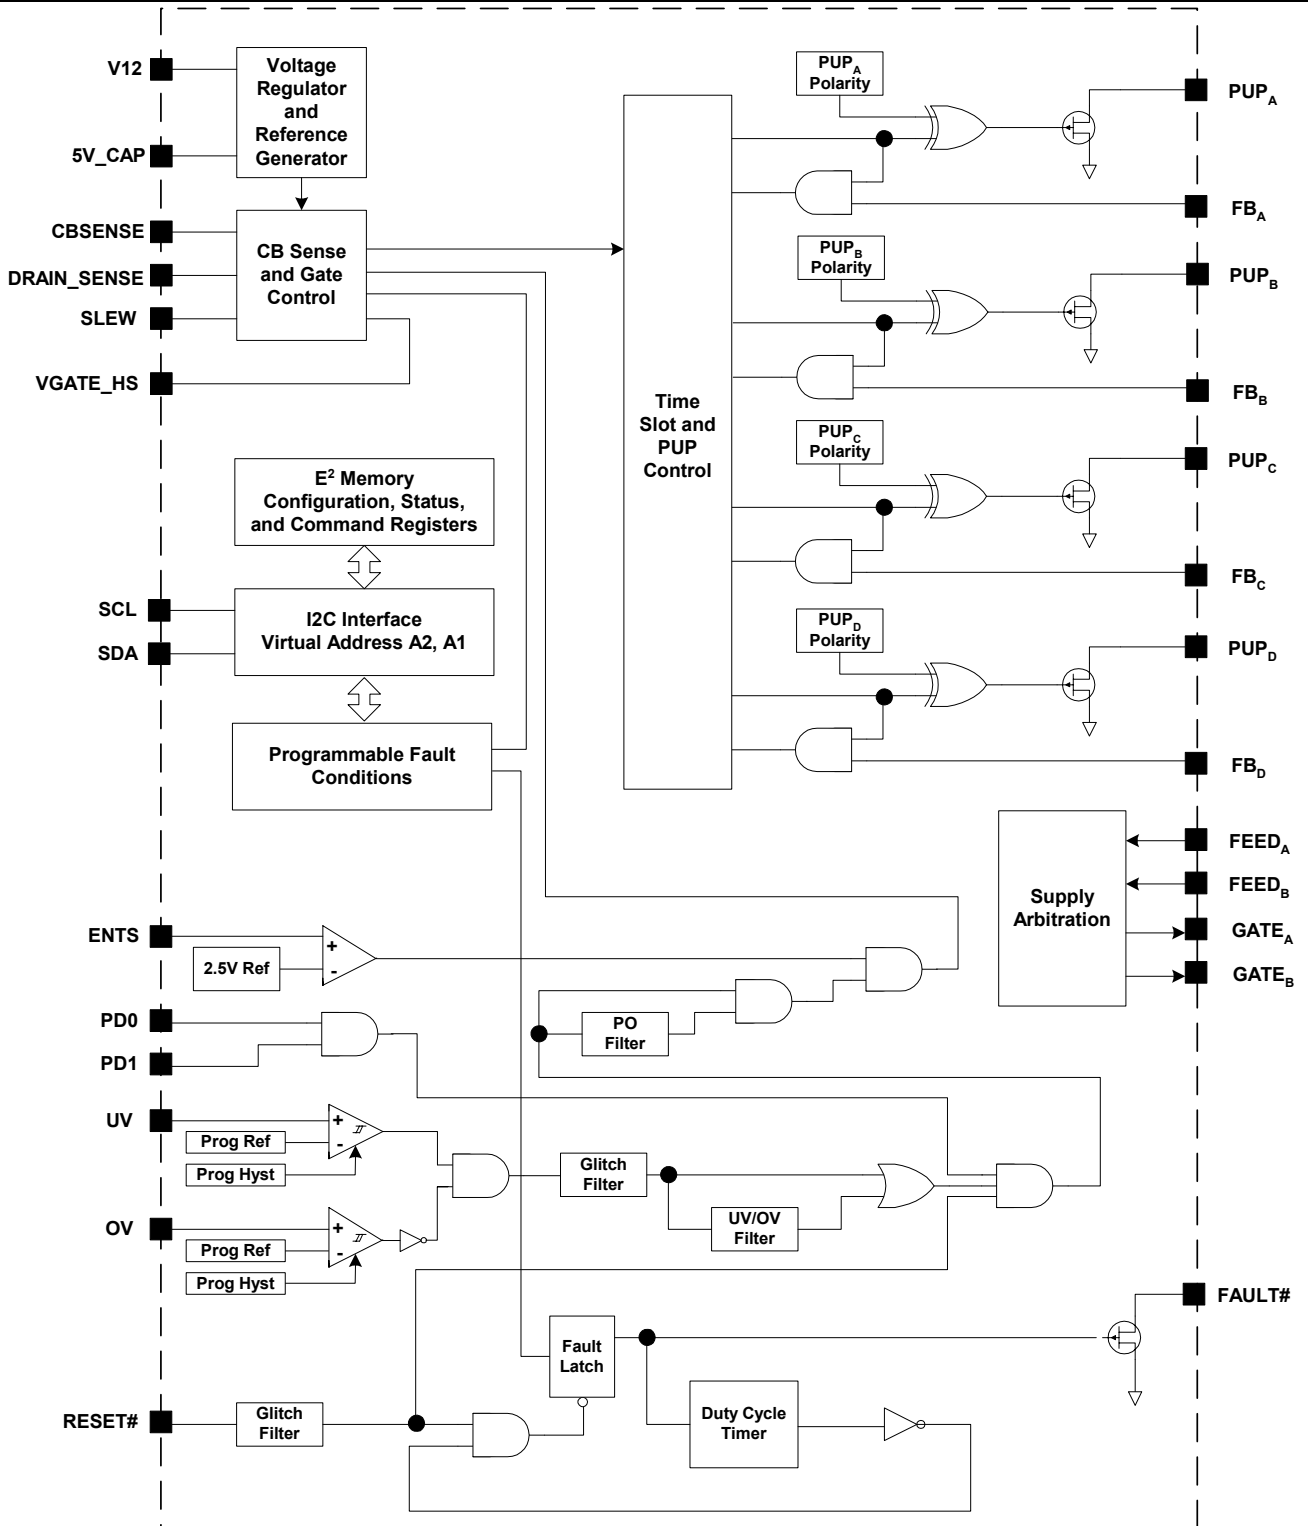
V12
5V_CAP
CBSENSE
DRAIN_SENSE
SLEW
VGATE_HS

Voltage Regulator and Reference Generator

CB Sense and Gate Control

$E^2$ Memory Configuration, Status, and Command Registers

SCL
SDA

I2C Interface Virtual Address A2, A1

Programmable Fault Conditions

Time Slot and PUP Control

$PUP_A$ Polarity
$PUP_B$ Polarity
$PUP_C$ Polarity
$PUP_D$ Polarity

$PUP_A$
$FB_A$
$PUP_B$
$FB_B$
$PUP_C$
$FB_C$
$PUP_D$
$FB_D$

Supply Arbitration

$FEED_A$
$FEED_B$
$GATE_A$
$GATE_B$

ENTS
2.5V Ref
+
-

PD0
PD1

PO Filter

UV
Prog Ref
Prog Hyst
+
-

OV
Prog Ref
Prog Hyst
+
-

Glitch Filter

UV/OV Filter

FAULT#

Fault Latch

Duty Cycle Timer

RESET#
Glitch Filter